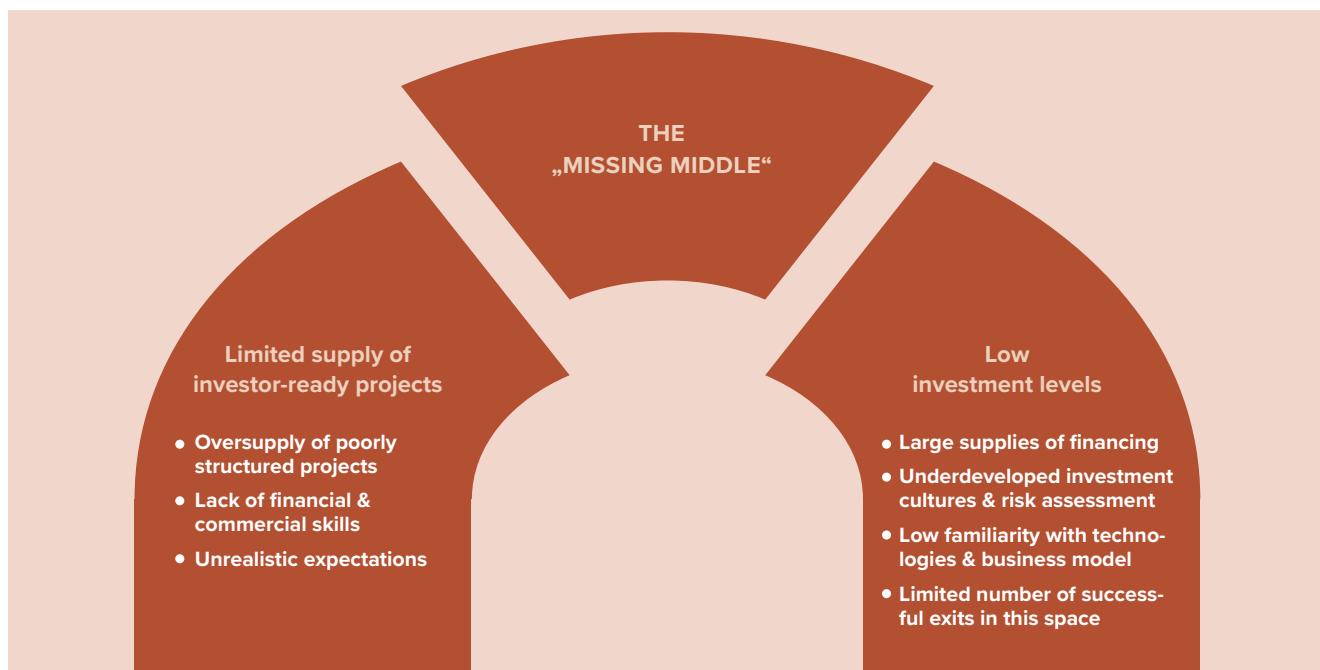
THE
„MISSING MIDDLE“

Limited supply of investor-ready projects

- Oversupply of poorly structured projects
- Lack of financial & commercial skills
- Unrealistic expectations

Low investment levels

- Large supplies of financing
- Underdeveloped investment cultures & risk assessment
- Low familiarity with technologies & business model
- Limited number of successful exits in this space